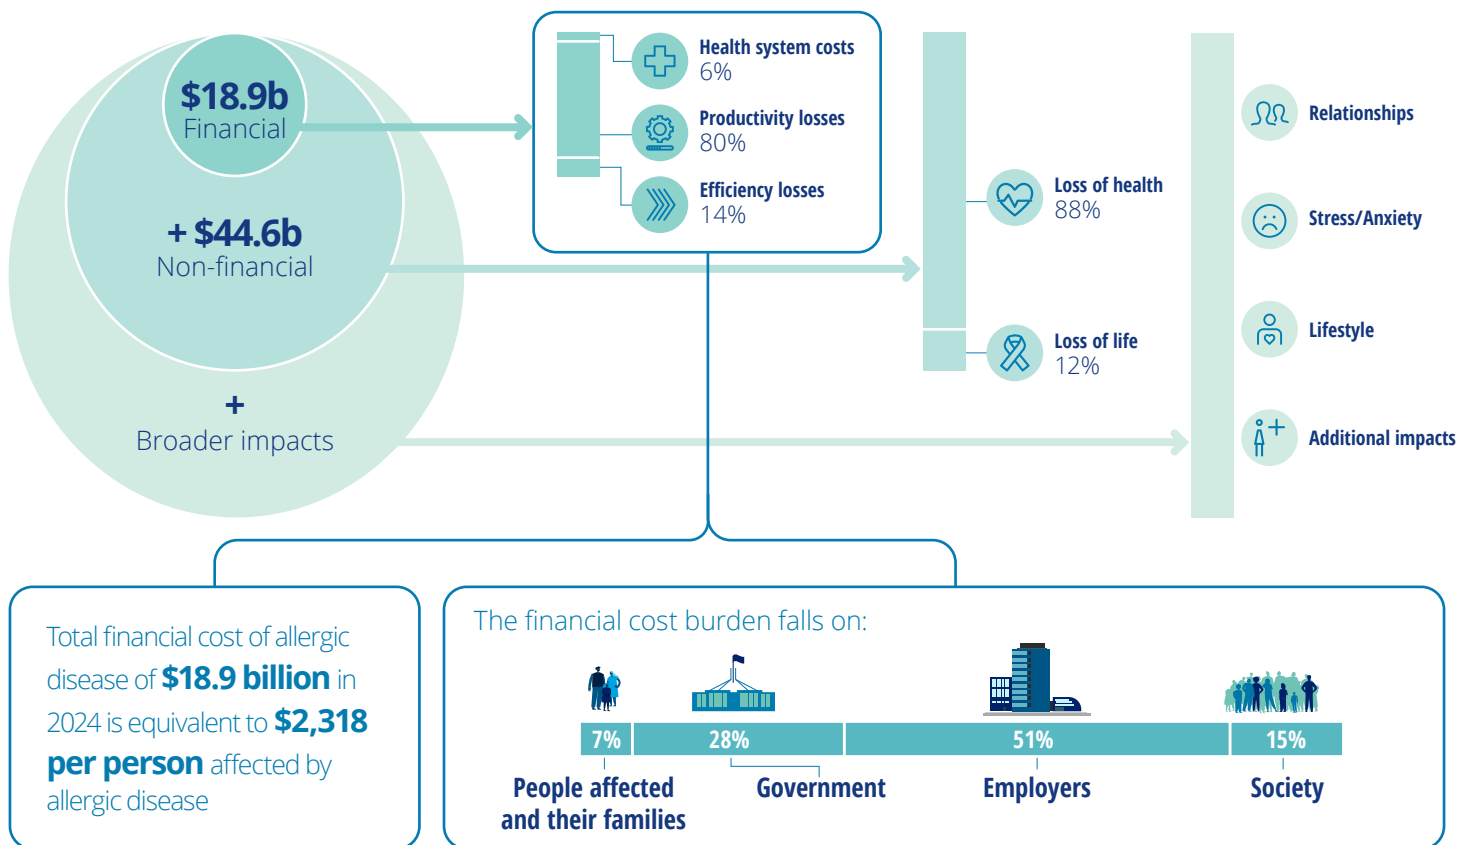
$18.9b
Financial

+ $44.6b
Non-financial

+
Broader impacts

Health system costs
6%

Productivity losses
80%

Efficiency losses
14%

Loss of health
88%

Loss of life
12%

Relationships

Stress/Anxiety

Lifestyle

Additional impacts

Total financial cost of allergic disease of **$18.9 billion** in 2024 is equivalent to **$2,318 per person** affected by allergic disease

The financial cost burden falls on:

7%
28%
51%
15%

People affected and their families

Government

Employers

Society